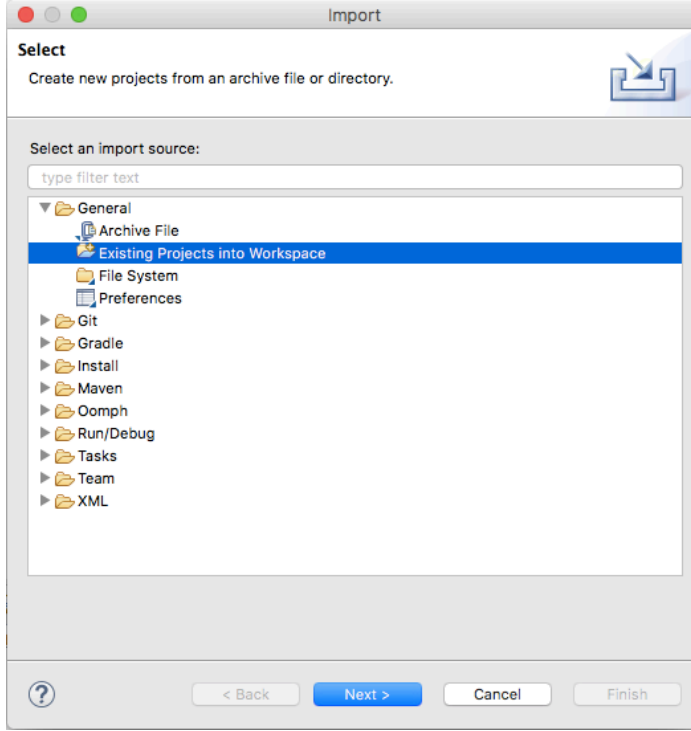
Import

Select

Create new projects from an archive file or directory.

Select an import source:

type filter text

General
Archive File
Existing Projects into Workspace
File System
Preferences
Git
Gradle
Install
Maven
Oomph
Run/Debug
Tasks
Team
XML

?

< Back

Next >

Cancel

Finish